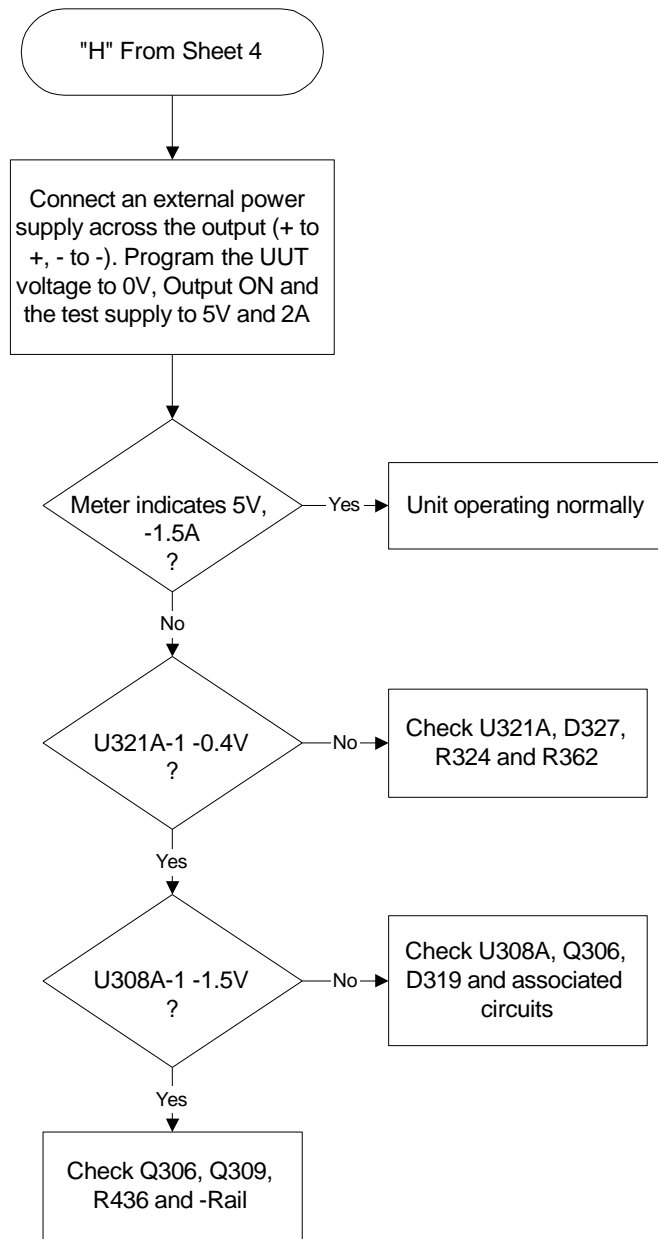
"H" From Sheet 4

Connect an external power supply across the output (+ to +, - to -). Program the UUT voltage to 0V, Output ON and the test supply to 5V and 2A

Meter indicates 5V, -1.5A ?

Yes

Unit operating normally

No

U321A-1 -0.4V ?

No

Check U321A, D327, R324 and R362

Yes

U308A-1 -1.5V ?

No

Check U308A, Q306, D319 and associated circuits

Yes

Check Q306, Q309, R436 and -Rail